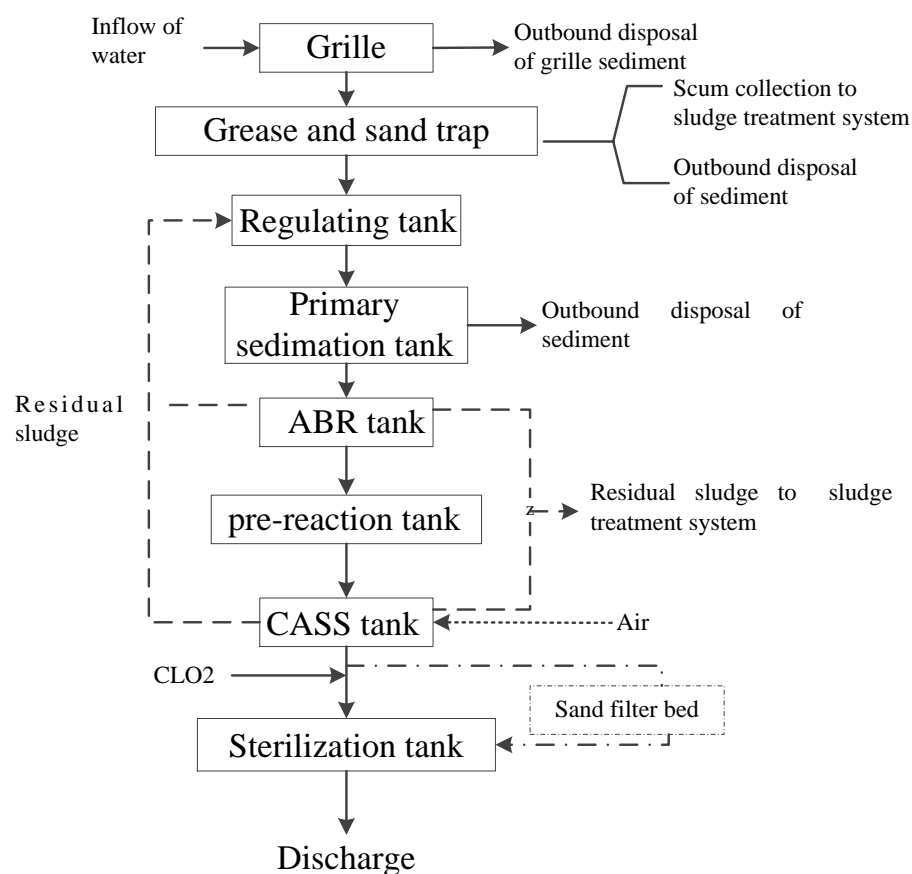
Inflow of water

Grille

Outbound disposal of grille sediment

Grease and sand trap

Scum collection to sludge treatment system

Outbound disposal of sediment

Regulating tank

Primary sedimation tank

Outbound disposal of sediment

Residual sludge

ABR tank

pre-reaction tank

z

Residual sludge to sludge treatment system

CASS tank

Air

CLO2

Sand filter bed

Sterilization tank

Discharge